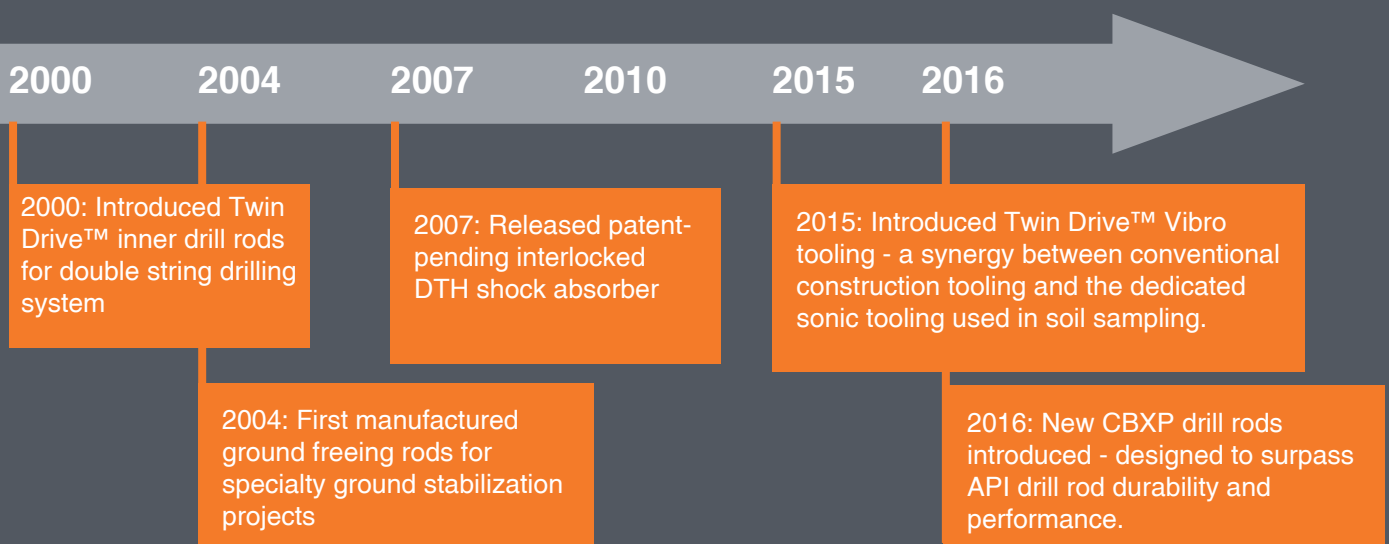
2000 2004 2007 2010 2015 2016

2000: Introduced Twin Drive™ inner drill rods for double string drilling system

2004: First manufactured ground freeing rods for specialty ground stabilization projects

2007: Released patent-pending interlocked DTH shock absorber

2015: Introduced Twin Drive™ Vibro tooling - a synergy between conventional construction tooling and the dedicated sonic tooling used in soil sampling.

2016: New CBXP drill rods introduced - designed to surpass API drill rod durability and performance.